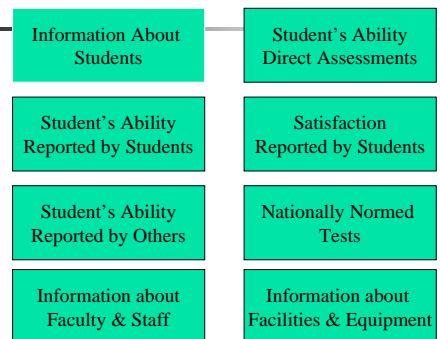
Information About Students

Student's Ability Direct Assessments

Student's Ability Reported by Students

Satisfaction Reported by Students

Student's Ability Reported by Others

Nationally Normed Tests

Information about Faculty & Staff

Information about Facilities & Equipment